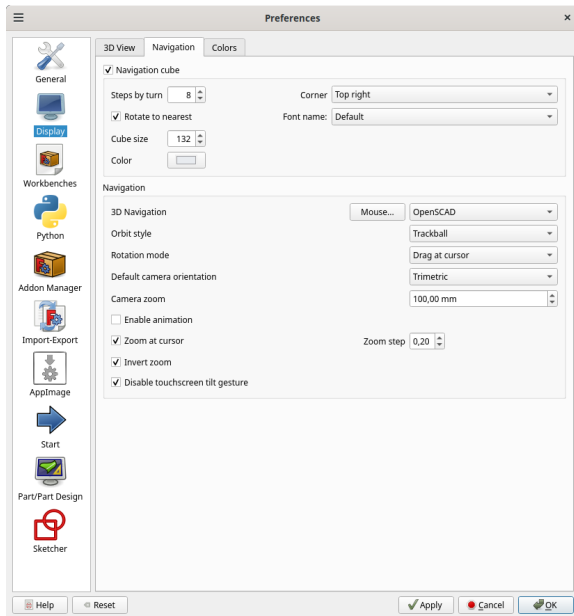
Preferences

General
Display
Workbenches
Python
Addon Manager
Import-Export
AppImage
Start
Part/Part Design
Sketcher

3D View | Navigation | Colors

Navigation cube

Steps by turn 8
Corner Top right
Rotate to nearest
Font name: Default
Cube size 132
Color

Navigation

3D Navigation Mouse... OpenSCAD
Orbit style Trackball
Rotation mode Drag at cursor
Default camera orientation Trimetric
Camera zoom 100,00 mm
Enable animation
Zoom at cursor
Zoom step 0,20
Invert zoom
Disable touchscreen tilt gesture

Help | Reset | Apply | Cancel | OK